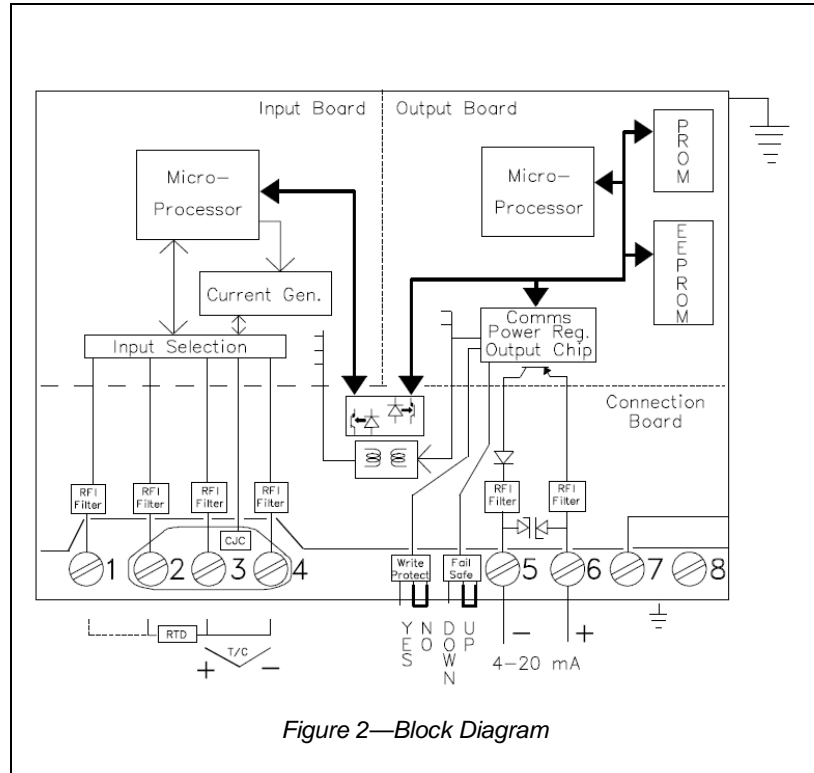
Input Board

Output Board

Micro-
Processor

Micro-
Processor

P
R
O
M

E
E
P
R
O
M

Current Gen.

Input Selection

Comms
Power Reg.
Output Chip

Connection
Board

RFI
Filter

RFI
Filter

RFI
Filter

RFI
Filter

RFI
Filter

RFI
Filter

CJC

1 2 3 4

Write
Protect

Fail
Safe

5 6 7 8

RTD

T/C

+ −

Y
E
S

N
O

D
O
W
N

U
P

− +

4–20 mA

Figure 2—Block Diagram